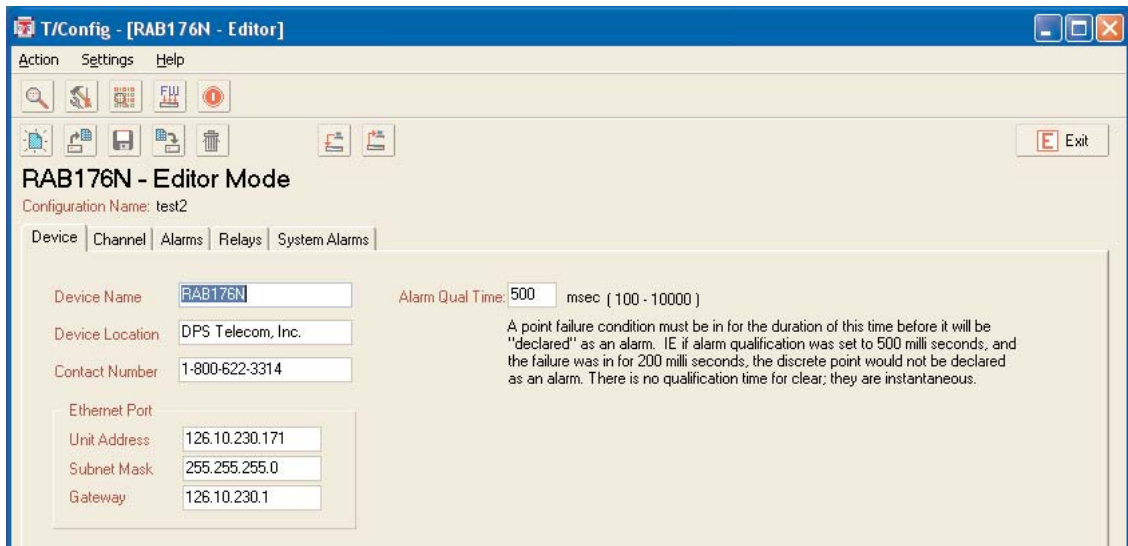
T/Config - [RAB176N - Editor]

Action Settings Help

Exit

RAB176N - Editor Mode

Configuration Name: test2

Device | Channel | Alarms | Relays | System Alarms

Device Name RAB176N

Device Location DPS Telecom, Inc.

Contact Number 1-800-622-3314

Ethernet Port

Unit Address 126.10.230.171

Subnet Mask 255.255.255.0

Gateway 126.10.230.1

Alarm Qual Time: 500 msec ( 100 - 10000 )

A point failure condition must be in for the duration of this time before it will be "declared" as an alarm. IE if alarm qualification was set to 500 milli seconds, and the failure was in for 200 milli seconds, the discrete point would not be declared as an alarm. There is no qualification time for clear; they are instantaneous.